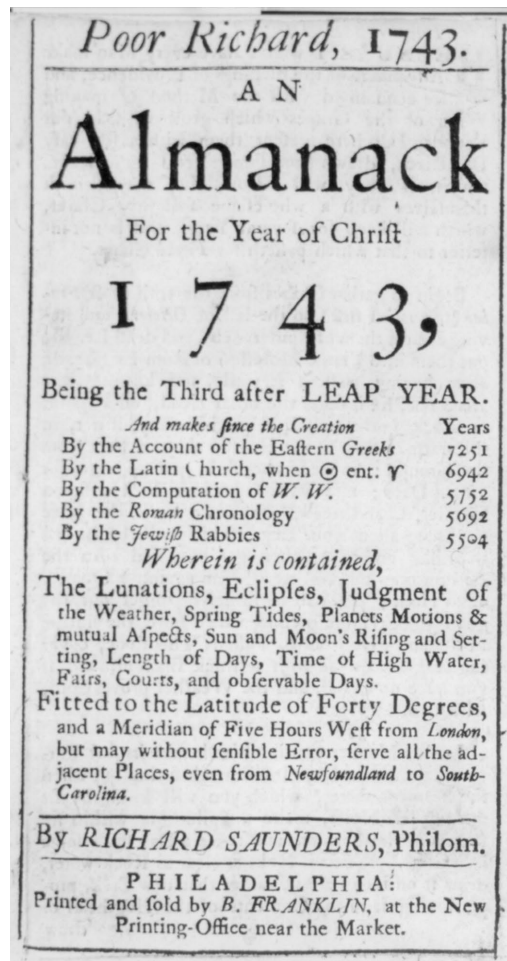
Poor Richard, 1743.

AN

Almanack

For the Year of Chriſt

1743,

Being the Third after LEAP YEAR.

| And makes ſince the Creation | Years |
|---|---|
| By the Account of the Eaſtern Greeks | 7251 |
| By the Latin Church, when ☉ ent. ♈ | 6942 |
| By the Computation of W. W. | 5752 |
| By the Roman Chronology | 5692 |
| By the Jewiſh Rabbies | 5504 |

Wherein is contained,

The Lunations, Eclipſes, Judgment of the Weather, Spring Tides, Planets Motions & mutual Aſpects, Sun and Moon's Riſing and Setting, Length of Days, Time of High Water, Fairs, Courts, and obſervable Days.

Fitted to the Latitude of Forty Degrees, and a Meridian of Five Hours Weſt from London, but may without ſenſible Error, ſerve all the adjacent Places, even from Newfoundland to South-Carolina.

By RICHARD SAUNDERS, Philom.

PHILADELPHIA:
Printed and ſold by B. FRANKLIN, at the New Printing-Office near the Market.